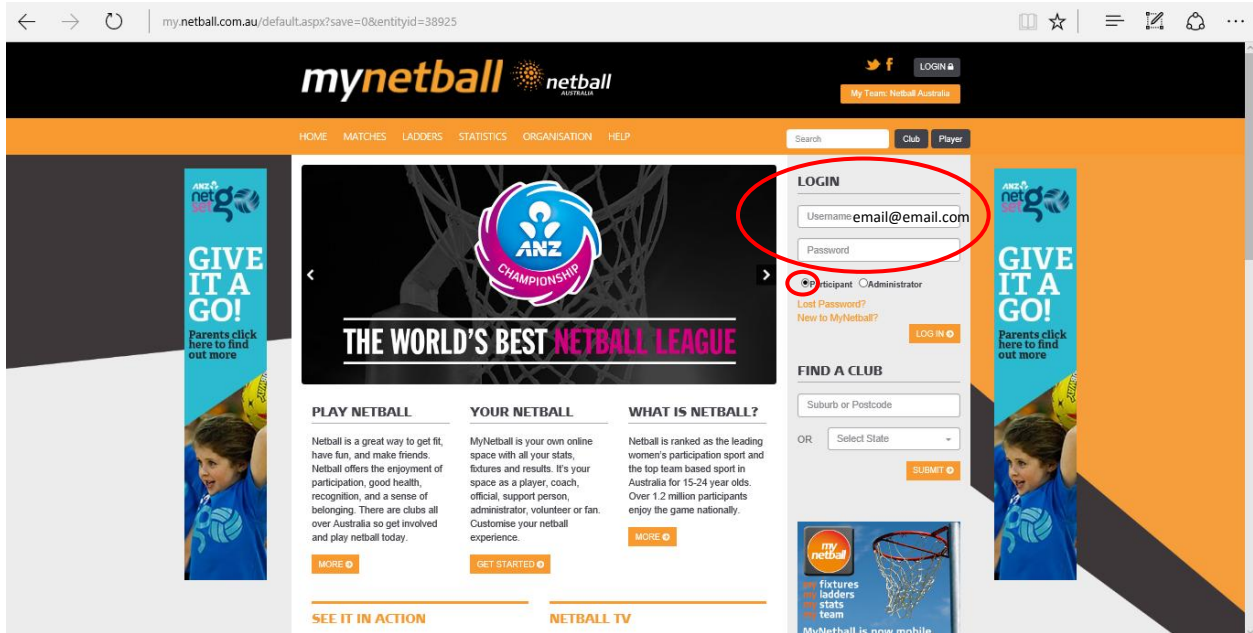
my.netball.com.au/default.aspx?save=0&entityid=38925

mynetball netball AUSTRALIA

LOGIN

My Team: Netball Australia

HOME MATCHES LADDERS STATISTICS ORGANISATION HELP

Search Club Player

ANZ netsetgo

GIVE IT A GO!

Parents click here to find out more

ANZ CHAMPIONSHIP

THE WORLD'S BEST NETBALL LEAGUE

LOGIN

Username email@email.com

Password

Participant Administrator

Lost Password?

New to MyNetball?

LOG IN

FIND A CLUB

Suburb or Postcode

OR Select State

SUBMIT

ANZ netsetgo

GIVE IT A GO!

Parents click here to find out more

PLAY NETBALL

Netball is a great way to get fit, have fun, and make friends. Netball offers the enjoyment of participation, good health, recognition, and a sense of belonging. There are clubs all over Australia so get involved and play netball today.

MORE

YOUR NETBALL

MyNetball is your own online space with all your stats, fixtures and results. It's your space as a player, coach, official, support person, administrator, volunteer or fan. Customise your netball experience.

GET STARTED

WHAT IS NETBALL?

Netball is ranked as the leading women's participation sport and the top team based sport in Australia for 15-24 year olds. Over 1.2 million participants enjoy the game nationally.

MORE

my netball

my fixtures
my ladders
my stats
my team

MyNetball is now mobile

SEE IT IN ACTION

NETBALL TV